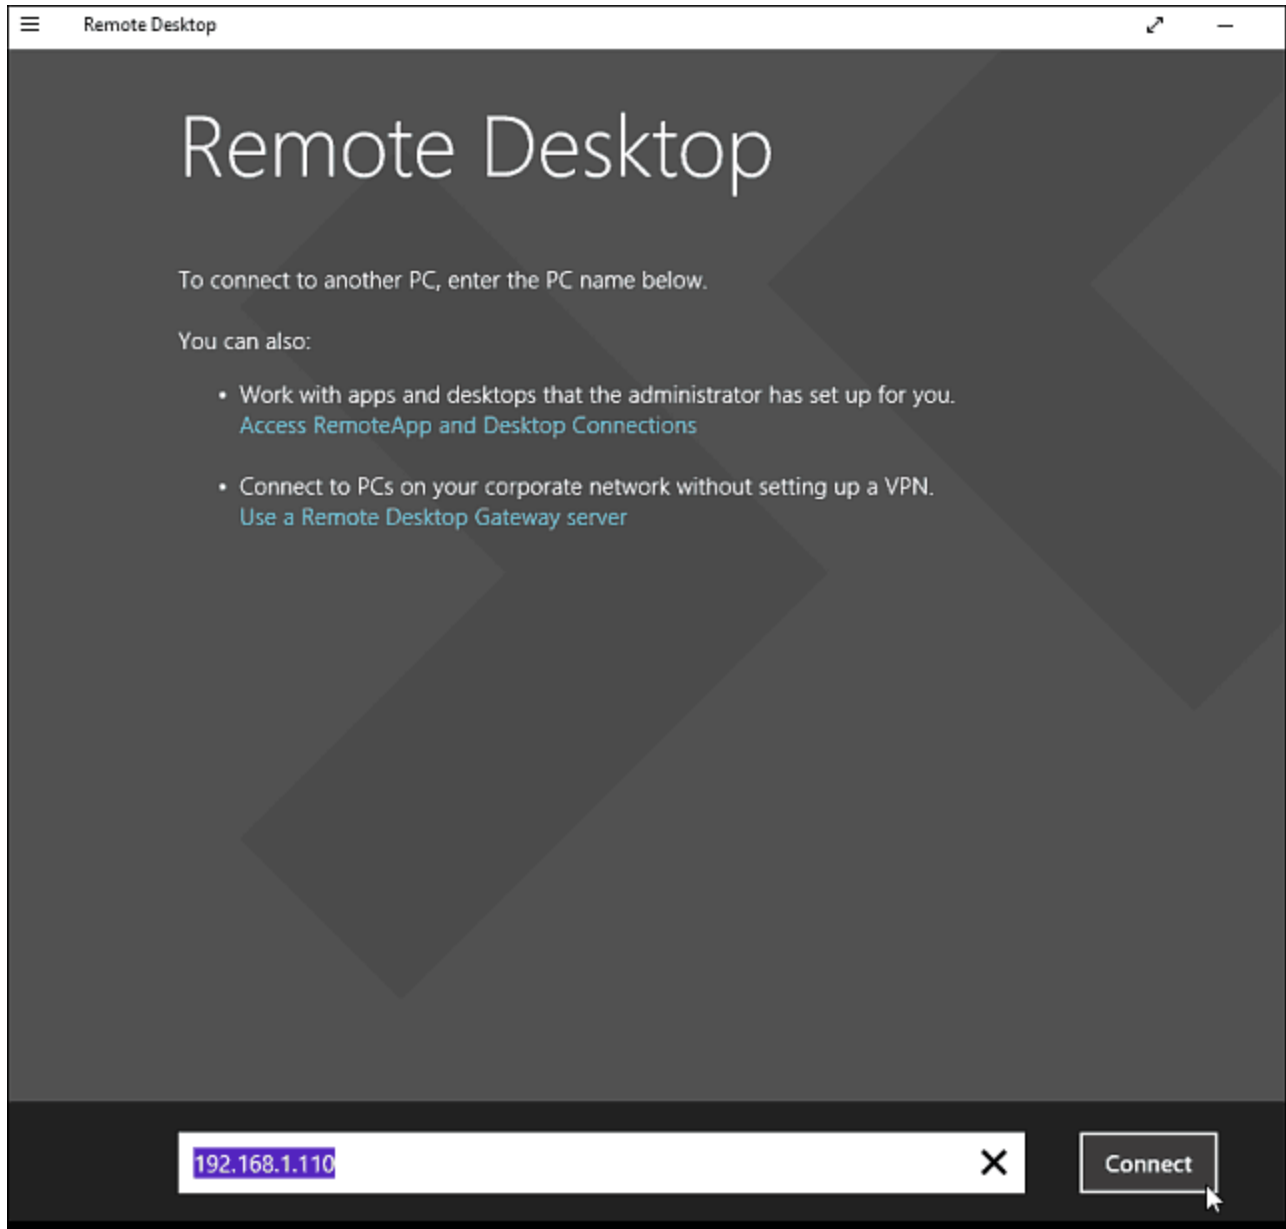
Remote Desktop

Remote Desktop

To connect to another PC, enter the PC name below.

You can also:

• Work with apps and desktops that the administrator has set up for you.
Access RemoteApp and Desktop Connections

• Connect to PCs on your corporate network without setting up a VPN.
Use a Remote Desktop Gateway server

192.168.1.110

Connect